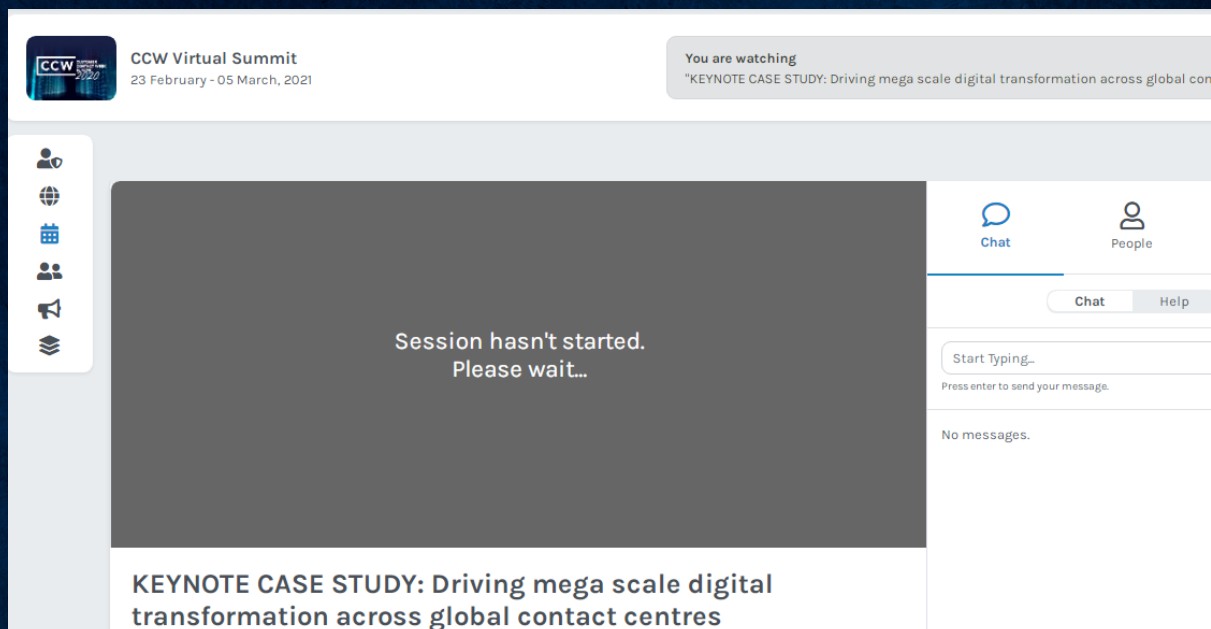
CCW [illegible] 2020

CCW Virtual Summit
23 February - 05 March, 2021

You are watching
"KEYNOTE CASE STUDY: Driving mega scale digital transformation across global con

Session hasn't started.
Please wait...

Chat

People

Chat Help

Start Typing...

Press enter to send your message.

No messages.

KEYNOTE CASE STUDY: Driving mega scale digital transformation across global contact centres